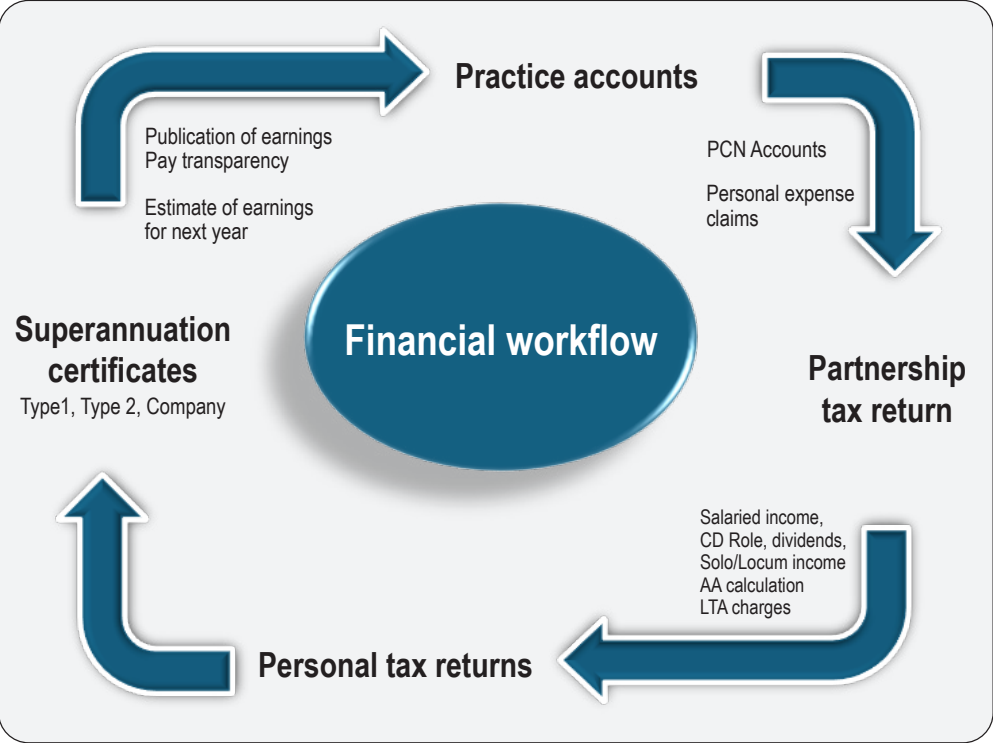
Practice accounts

Publication of earnings
Pay transparency

Estimate of earnings for next year

PCN Accounts

Personal expense claims

Superannuation certificates
Type1, Type 2, Company

Financial workflow

Partnership tax return

Salaried income,
CD Role, dividends,
Solo/Locum income
AA calculation
LTA charges

Personal tax returns